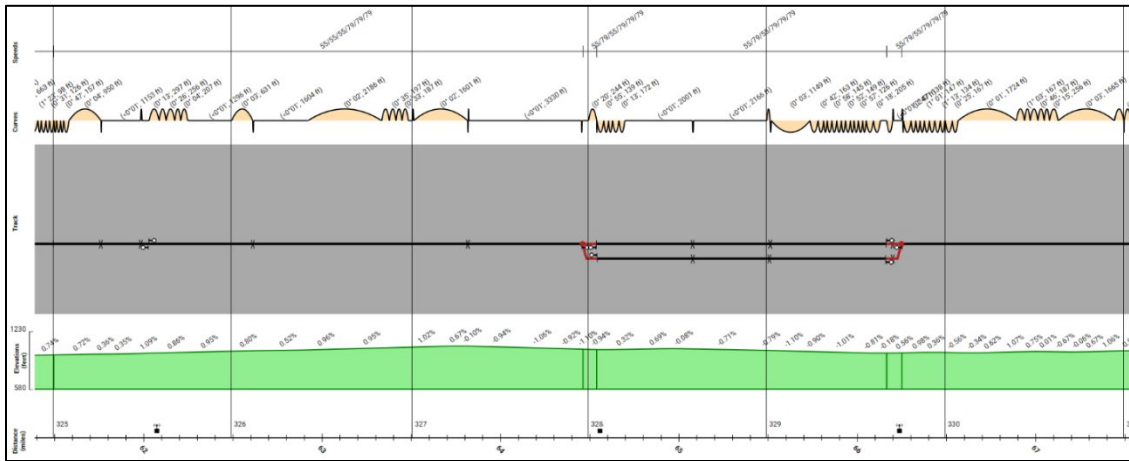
Speeds
55/55/55/79/79/79
55/79/55/79/79/79
55/79/55/79/79/79
55/79/55/79/79/79

Curves
663 ft)
(1°22', 96 ft)
(0°31', 126 ft)
(0°47', 157 ft)
(0°04', 950 ft)
(-0°01', 1153 ft)
(0°15', 297 ft)
(0°26', 256 ft)
(0°34', 207 ft)
(-0°01', 1296 ft)
(0°02', 631 ft)
(-0°01', 1664 ft)
(0°02', 2188 ft)
(0°35', 197 ft)
(0°23', 187 ft)
(0°02', 1801 ft)
(-0°01', 3330 ft)
(0°20', 244 ft)
(0°55', 129 ft)
(0°13', 172 ft)
(-0°01', 2001 ft)
(-0°01', 2166 ft)
(0°03', 1149 ft)
(0°42', 163 ft)
(0°56', 145 ft)
(0°52', 149 ft)
(0°57', 128 ft)
(0°18', 205 ft)
(1°01', 147 ft)
(1°12', 134 ft)
(0°25', 167 ft)
(0°01', 1724 ft)
(1°03', 167 ft)
(0°46', 187 ft)
(0°15', 228 ft)
(0°03', 1665 ft)

Track

1230
Elevations (feet)
580
0.74% 0.72% 0.36% 0.35% 1.99% 0.86% 0.65% 0.80% 0.52% 0.96% 0.95% 1.02% 0.67% -0.10% -0.94% -1.06% -0.93% -1.16% -0.94% 0.32% 0.69% -0.08% -0.71% -0.79% -1.10% -0.90% -1.01% -0.81% 0.18% 0.56% 0.98% 0.36% -0.56% -0.34% 0.82% 1.07% 0.75% 0.01% -0.67% -0.06% 0.67% 1.06%

Distance (Miles)
325 326 327 328 329 330
62 63 64 65 66 67